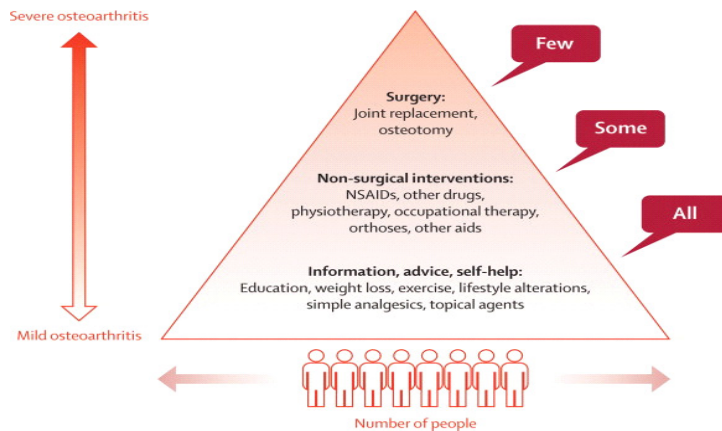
Severe osteoarthritis

Few

Surgery:
Joint replacement, osteotomy

Some

Non-surgical interventions:
NSAIDs, other drugs, physiotherapy, occupational therapy, orthoses, other aids

All

Information, advice, self-help:
Education, weight loss, exercise, lifestyle alterations, simple analgesics, topical agents

Mild osteoarthritis

Number of people